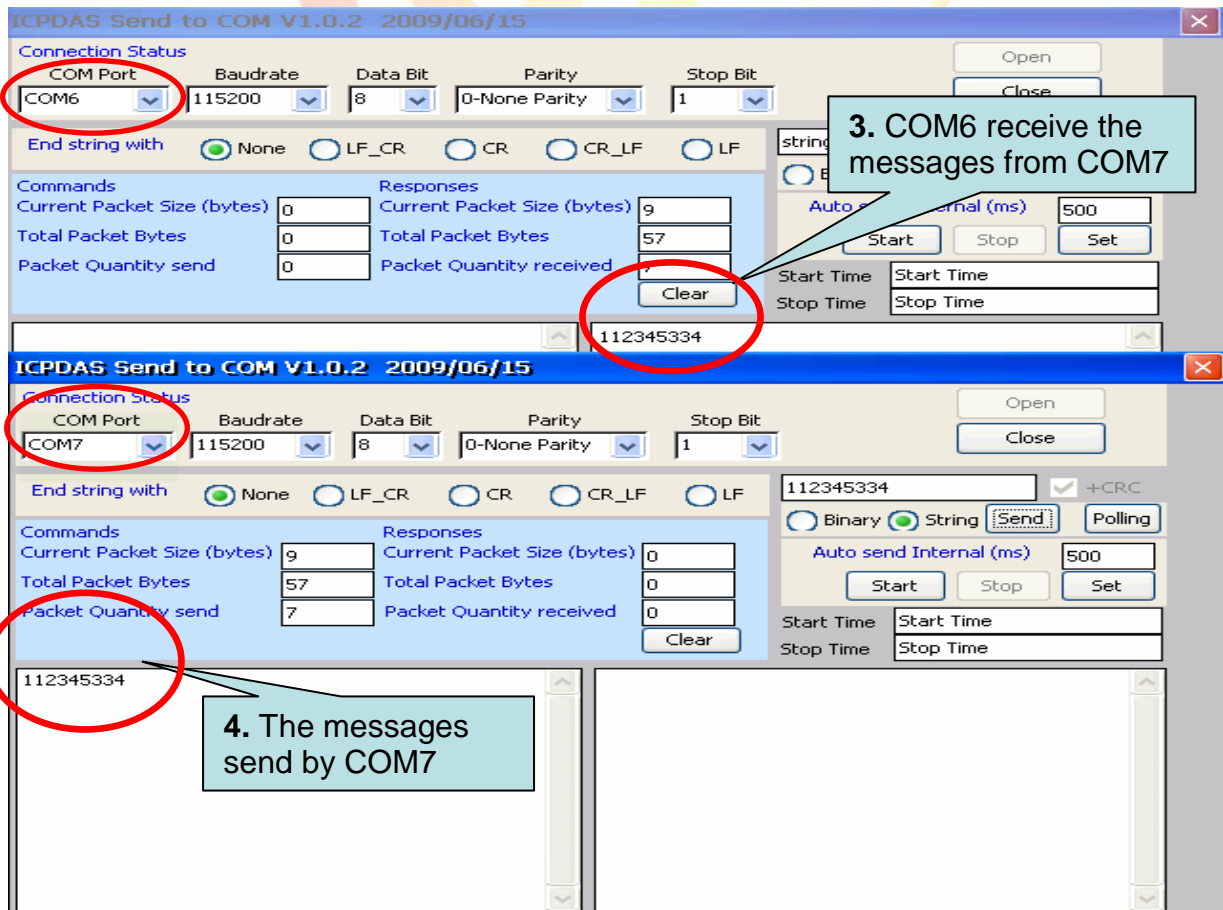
ICPDAS Send to COM V1.0.2 2009/06/15

Connection Status

COM Port COM6
Baudrate 115200
Data Bit 8
Parity 0-None Parity
Stop Bit 1

Open
Close

End string with None LF_CR CR CR_LF LF

string

Commands
Current Packet Size (bytes) 0
Total Packet Bytes 0
Packet Quantity send 0

Responses
Current Packet Size (bytes) 9
Total Packet Bytes 57
Packet Quantity received 7
Clear

Auto s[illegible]ernal (ms) 500
Start Stop Set
Start Time Start Time
Stop Time Stop Time

112345334

**3.** COM6 receive the messages from COM7

ICPDAS Send to COM V1.0.2 2009/06/15

Connection Status

COM Port COM7
Baudrate 115200
Data Bit 8
Parity 0-None Parity
Stop Bit 1

Open
Close

End string with None LF_CR CR CR_LF LF

112345334 +CRC
Binary String Send Polling

Commands
Current Packet Size (bytes) 9
Total Packet Bytes 57
Packet Quantity send 7

Responses
Current Packet Size (bytes) 0
Total Packet Bytes 0
Packet Quantity received 0
Clear

Auto send Internal (ms) 500
Start Stop Set
Start Time Start Time
Stop Time Stop Time

112345334

**4.** The messages send by COM7